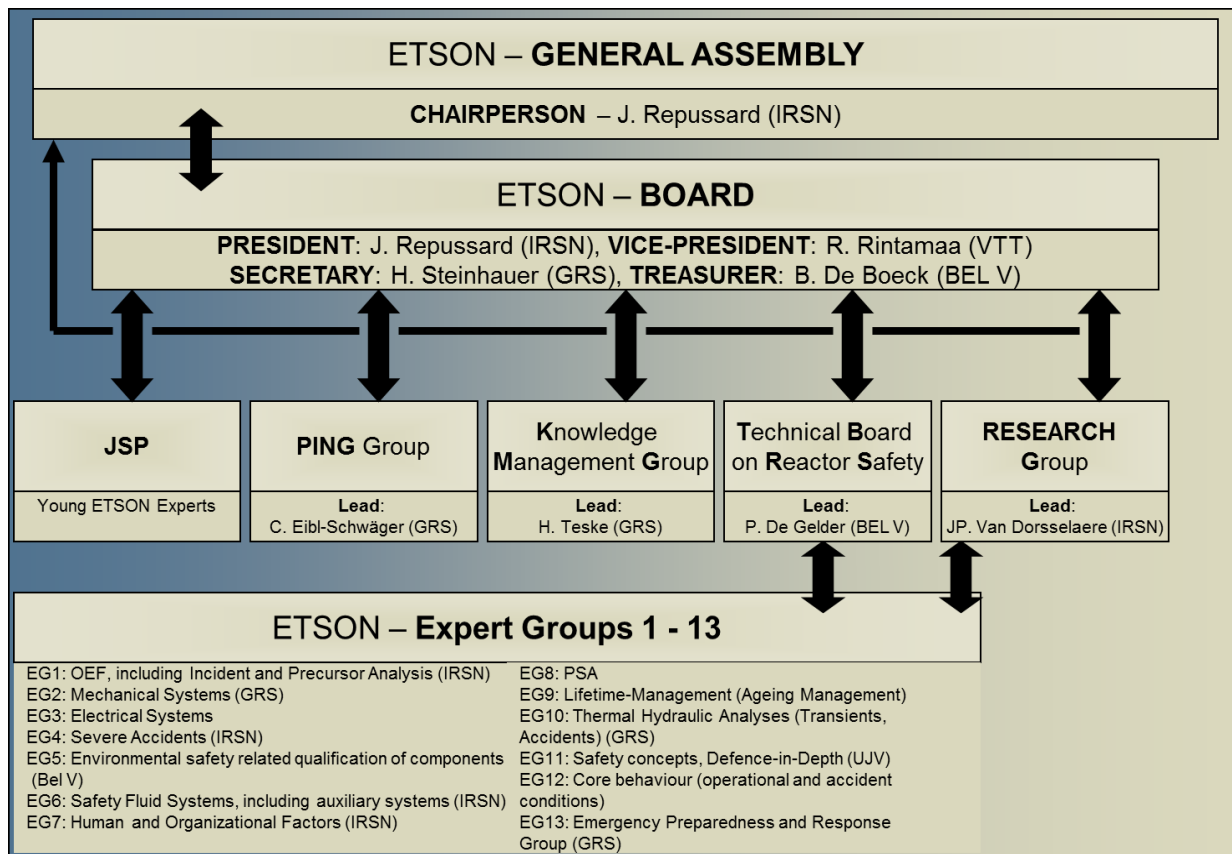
ETSON – **GENERAL ASSEMBLY**

**CHAIRPERSON** – J. Repussard (IRSN)

ETSON – **BOARD**

**PRESIDENT**: J. Repussard (IRSN), **VICE-PRESIDENT**: R. Rintamaa (VTT)
**SECRETARY**: H. Steinhauer (GRS), **TREASURER**: B. De Boeck (BEL V)

**JSP**

Young ETSON Experts

**PING** Group

**Lead**:
C. Eibl-Schwäger (GRS)

**K**nowledge **M**anagement **G**roup

**Lead**:
H. Teske (GRS)

**T**echnical **B**oard on **R**eactor **S**afety

**Lead**:
P. De Gelder (BEL V)

**RESEARCH G**roup

**Lead**:
JP. Van Dorsselaere (IRSN)

ETSON – **Expert Groups 1 - 13**

EG1: OEF, including Incident and Precursor Analysis (IRSN)
EG2: Mechanical Systems (GRS)
EG3: Electrical Systems
EG4: Severe Accidents (IRSN)
EG5: Environmental safety related qualification of components (Bel V)
EG6: Safety Fluid Systems, including auxiliary systems (IRSN)
EG7: Human and Organizational Factors (IRSN)

EG8: PSA
EG9: Lifetime-Management (Ageing Management)
EG10: Thermal Hydraulic Analyses (Transients, Accidents) (GRS)
EG11: Safety concepts, Defence-in-Depth (UJV)
EG12: Core behaviour (operational and accident conditions)
EG13: Emergency Preparedness and Response Group (GRS)